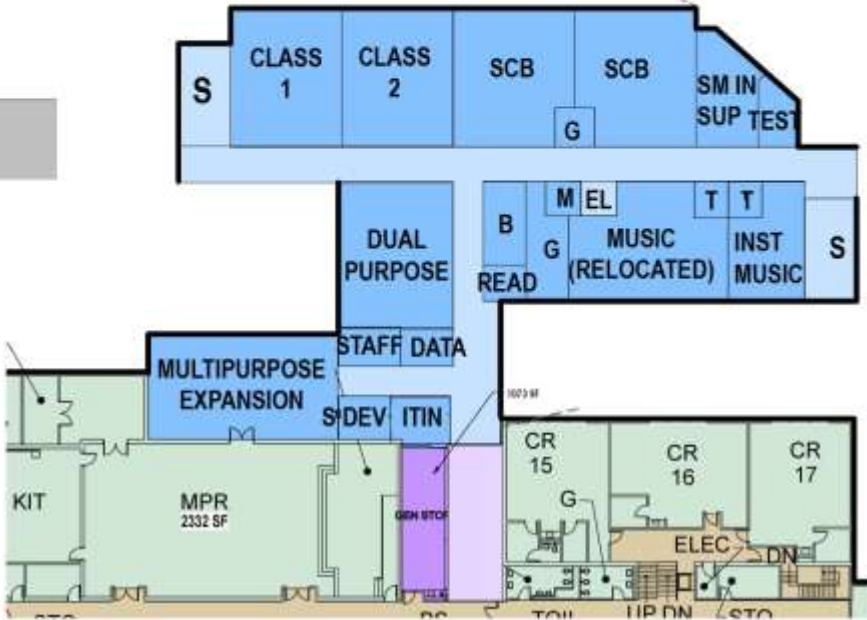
S
CLASS 1
CLASS 2
SCB
SCB
G
SM SUP
IN TEST
M
EL
T
T
B
READ
G
MUSIC (RELOCATED)
INST MUSIC
S
DUAL PURPOSE
STAFF
DATA
MULTIPURPOSE EXPANSION
S
DEV
ITIN
1073 SF
CR 15
CR 16
CR 17
KIT
MPR
2332 SF
GEN STOR
G
ELEC
DN
STO
TOIL
UP DN
STO
RS